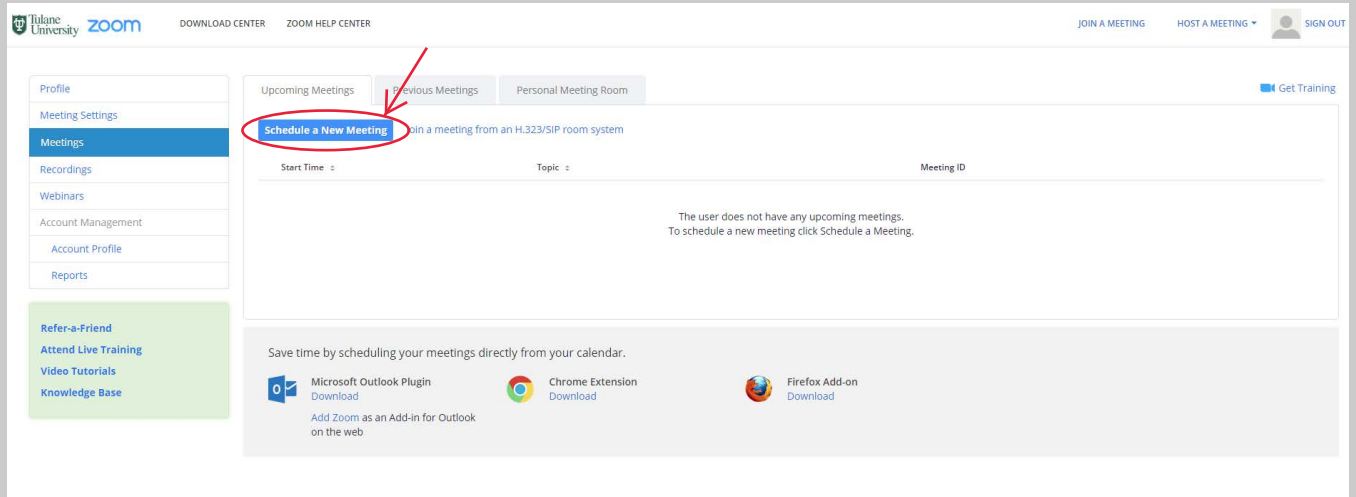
Tulane University zoom DOWNLOAD CENTER ZOOM HELP CENTER JOIN A MEETING HOST A MEETING SIGN OUT

Profile
Meeting Settings
Meetings
Recordings
Webinars
Account Management
Account Profile
Reports

Refer-a-Friend
Attend Live Training
Video Tutorials
Knowledge Base

Upcoming Meetings | Previous Meetings | Personal Meeting Room

Get Training

Schedule a New Meeting Join a meeting from an H.323/SIP room system

| Start Time | Topic | Meeting ID |
|---|---|---|

The user does not have any upcoming meetings.
To schedule a new meeting click Schedule a Meeting.

Save time by scheduling your meetings directly from your calendar.

Microsoft Outlook Plugin
Download
Add Zoom as an Add-in for Outlook on the web

Chrome Extension
Download

Firefox Add-on
Download